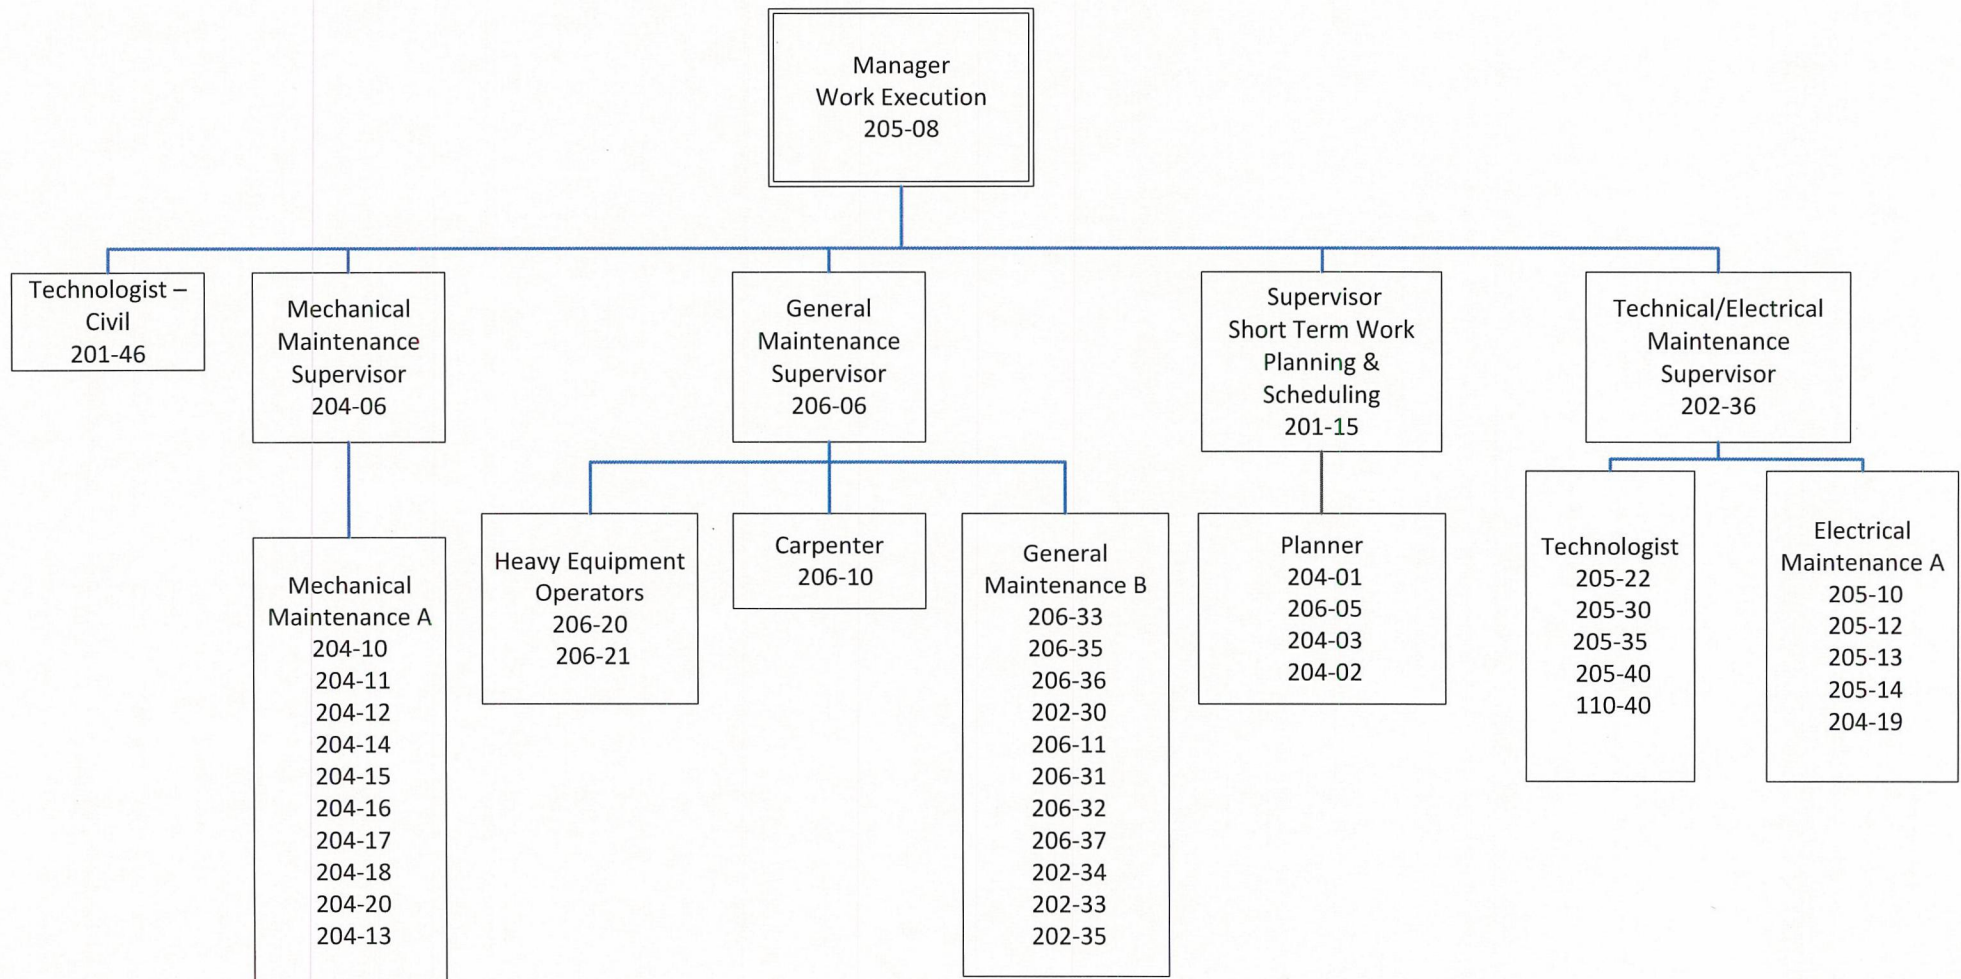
Manager
Work Execution
205-08

Technologist – Civil
201-46

Mechanical Maintenance Supervisor
204-06

General Maintenance Supervisor
206-06

Supervisor
Short Term Work Planning & Scheduling
201-15

Technical/Electrical Maintenance Supervisor
202-36

Mechanical Maintenance A
204-10
204-11
204-12
204-14
204-15
204-16
204-17
204-18
204-20
204-13

Heavy Equipment Operators
206-20
206-21

Carpenter
206-10

General Maintenance B
206-33
206-35
206-36
202-30
206-11
206-31
206-32
206-37
202-34
202-33
202-35

Planner
204-01
206-05
204-03
204-02

Technologist
205-22
205-30
205-35
205-40
110-40

Electrical Maintenance A
205-10
205-12
205-13
205-14
204-19